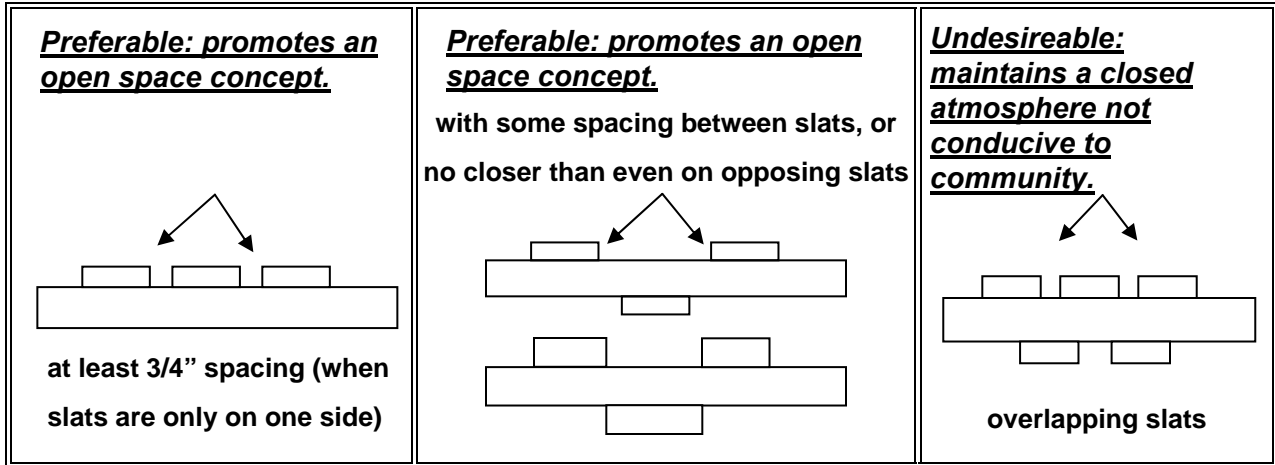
| Preferable: promotes an open space concept. | Preferable: promotes an open space concept. | Undesireable: maintains a closed atmosphere not conducive to community. |
|---|---|---|
| at least 3/4" spacing (when slats are only on one side) | with some spacing between slats, or no closer than even on opposing slats | overlapping slats |